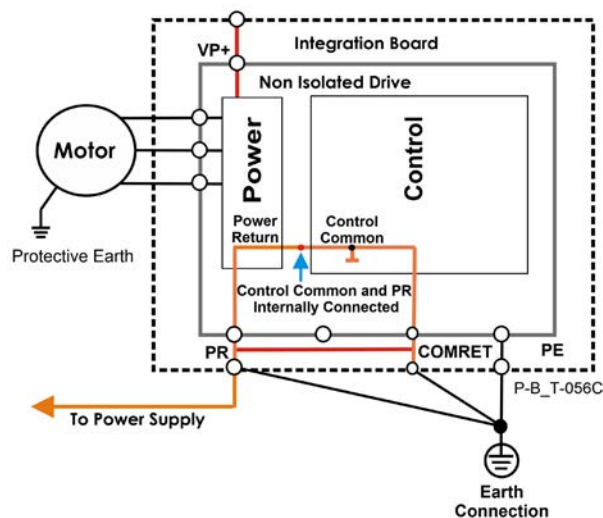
VP+
Integration Board
Non Isolated Drive
Motor
Power
Control
Protective Earth
Power Return
Control Common
Control Common and PR Internally Connected
PR
COMRET
PE
P-B_T-056C
To Power Supply
Earth Connection